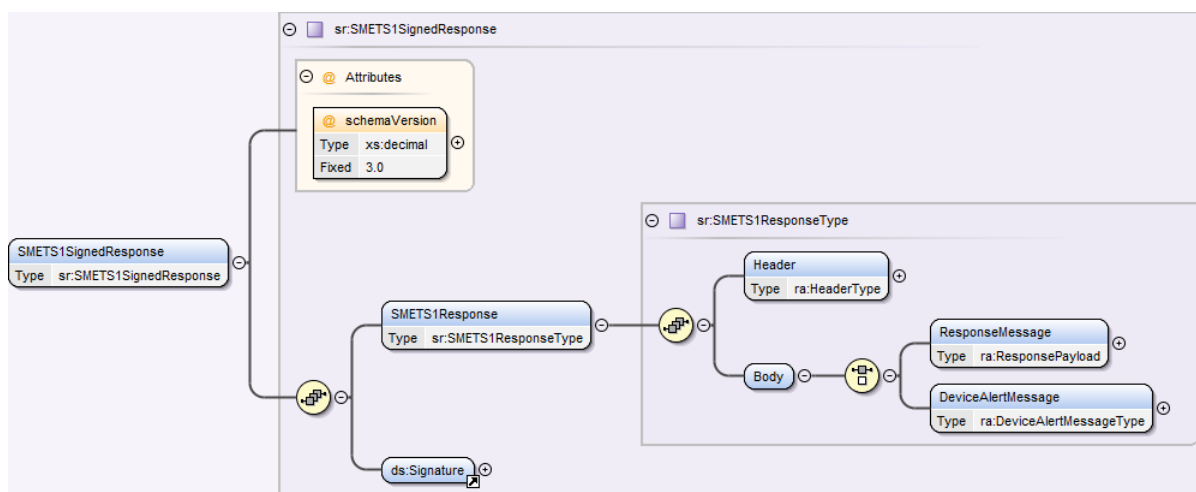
sr:SMETS1SignedResponse

Attributes

schemaVersion

| Type | xs:decimal |
|---|---|
| Fixed | 3.0 |

SMETS1SignedResponse

| Type | sr:SMETS1SignedResponse |
|---|---|

sr:SMETS1ResponseType

Header

| Type | ra:HeaderType |
|---|---|

SMETS1Response

| Type | sr:SMETS1ResponseType |
|---|---|

ResponseMessage

| Type | ra:ResponsePayload |
|---|---|

Body

DeviceAlertMessage

| Type | ra:DeviceAlertMessageType |
|---|---|

ds:Signature